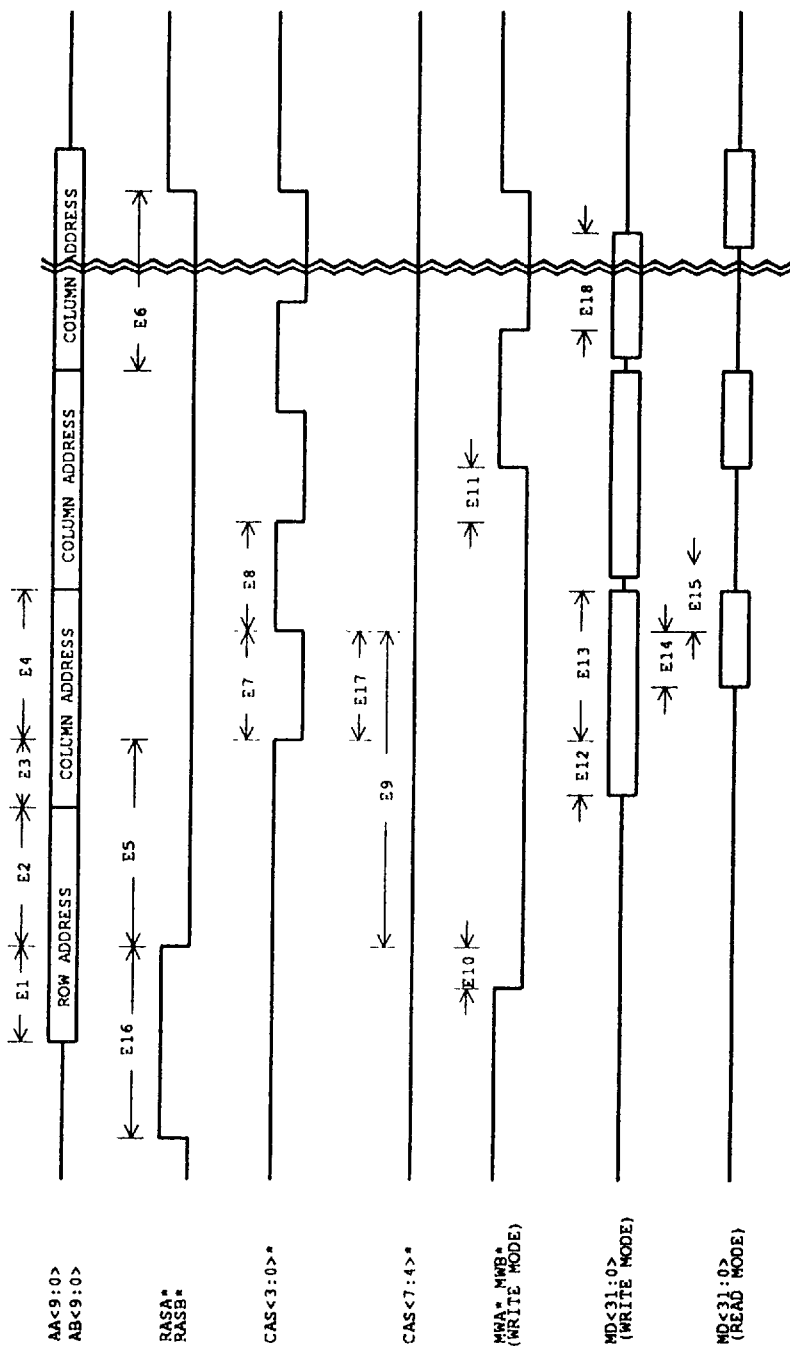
AA<9:0>
AB<9:0>

RASA*
RASB*

CAS<3:0>*

CAS<7:4>*

MWA* MWB*
(WRITE MODE)

MD<31:0>
(WRITE MODE)

MD<31:0>
(READ MODE)

ROW ADDRESS
COLUMN ADDRESS
COLUMN ADDRESS
COLUMN ADDRESS

E1
E2
E3
E4
E5
E6
E7
E8
E9
E10
E11
E12
E13
E14
E15
E16
E17
E18